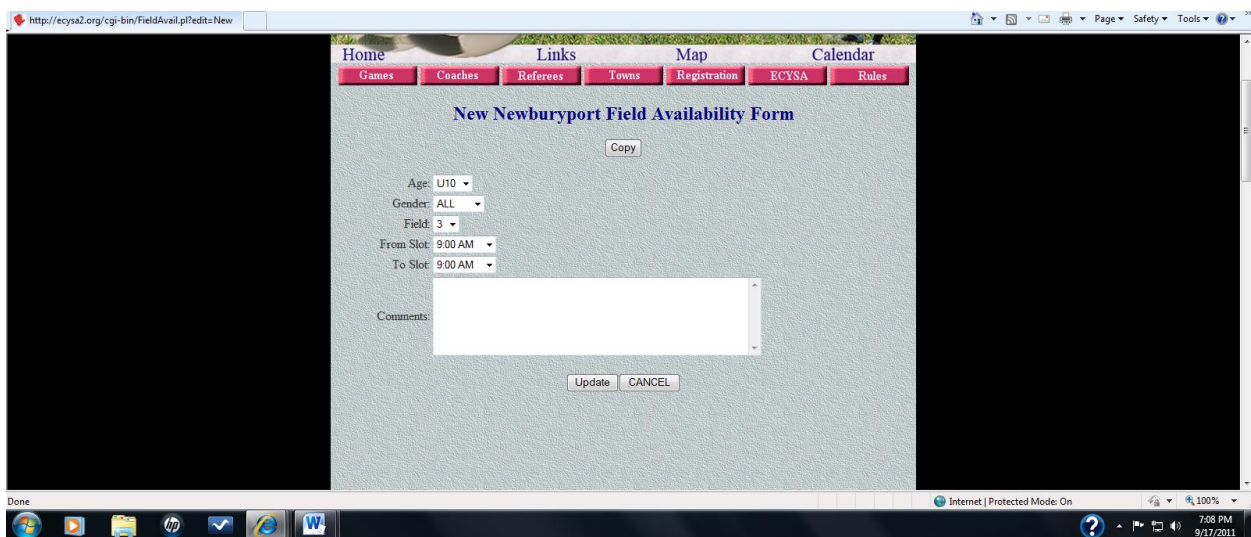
http://ecysa2.org/cgi-bin/FieldAvail.pl?edit=New

Page ▾ Safety ▾ Tools ▾

Home Links Map Calendar

Games Coaches Referees Towns Registration ECYSA Rules

New Newburyport Field Availability Form

Copy

Age: U10
Gender: ALL
Field: 3
From Slot: 9:00 AM
To Slot: 9:00 AM
Comments:

Update CANCEL

Done

Internet | Protected Mode: On

100%

7:08 PM
9/17/2011